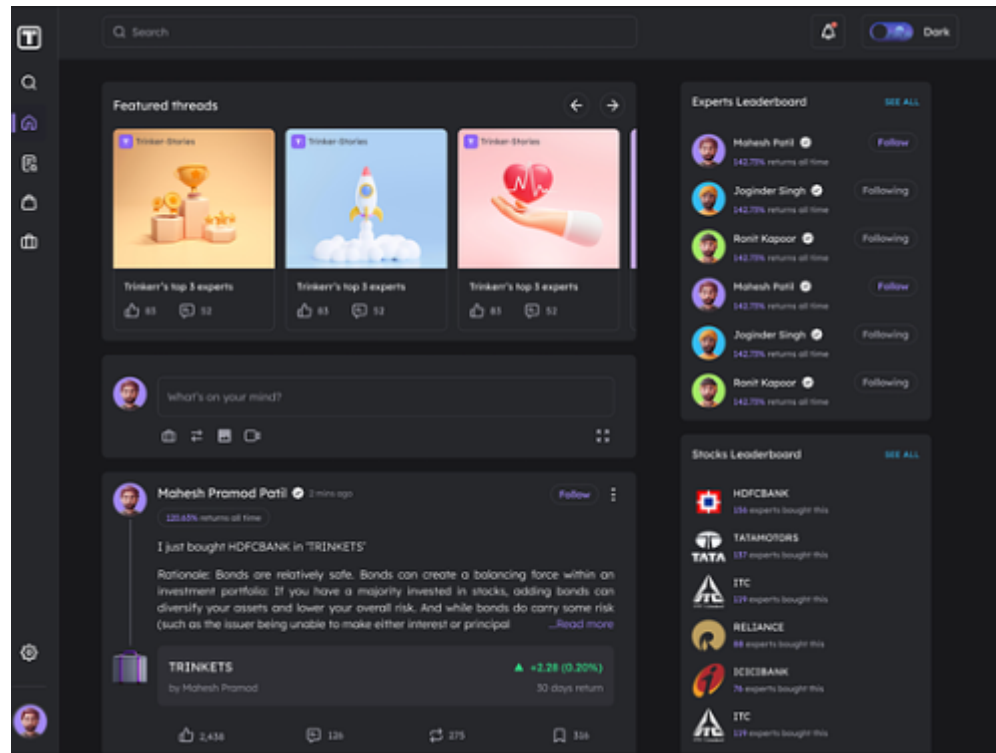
T

Search

Dark

Featured threads

Trinker Stories

Trinkerr's top 3 experts

85 52

Trinker Stories

Trinkerr's top 3 experts

83 52

Trinker Stories

Trinkerr's top 3 experts

85 52

What's on your mind?

Mahesh Pramod Patil 2 mins ago

120.65% returns all time

Follow

I just bought HDFCBANK in 'TRINKETS'

Rationale: Bonds are relatively safe. Bonds can create a balancing force within an investment portfolio: If you have a majority invested in stocks, adding bonds can diversify your assets and lower your overall risk. And while bonds do carry some risk (such as the issuer being unable to make either interest or principal ...Read more

TRINKETS
by Mahesh Pramod

+2.28 (0.20%)
30 days return

2,438 126 275 316

Experts Leaderboard SEE ALL

Mahesh Patil
142.75% returns all time
Follow

Joginder Singh
142.75% returns all time
Following

Ronit Kapoor
142.75% returns all time
Following

Mahesh Patil
142.75% returns all time
Follow

Joginder Singh
142.75% returns all time
Following

Ronit Kapoor
142.75% returns all time
Following

Stocks Leaderboard SEE ALL

HDFCBANK
156 experts bought this

TATA
TATAMOTORS
137 experts bought this

ITC
119 experts bought this

RELIANCE
98 experts bought this

ICICIBANK
76 experts bought this

ITC
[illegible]